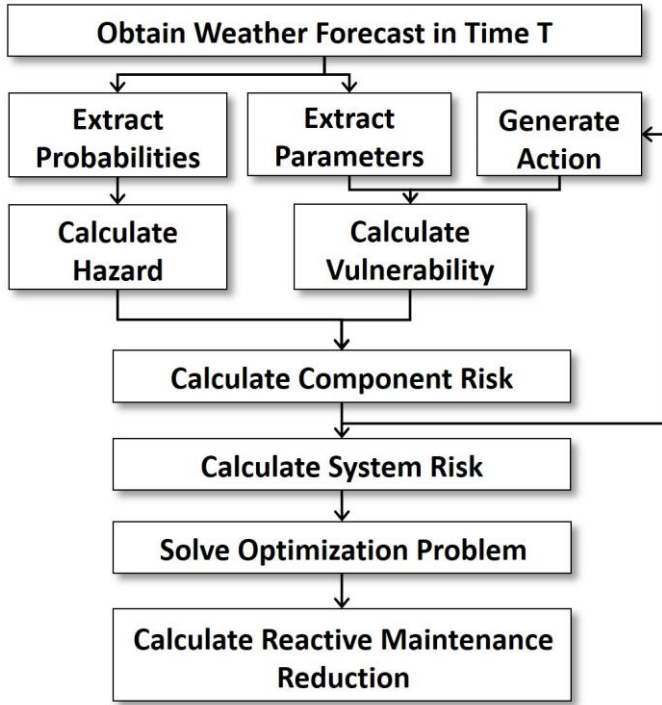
Obtain Weather Forecast in Time T

Extract Probabilities

Extract Parameters

Generate Action

Calculate Hazard

Calculate Vulnerability

Calculate Component Risk

Calculate System Risk

Solve Optimization Problem

Calculate Reactive Maintenance Reduction